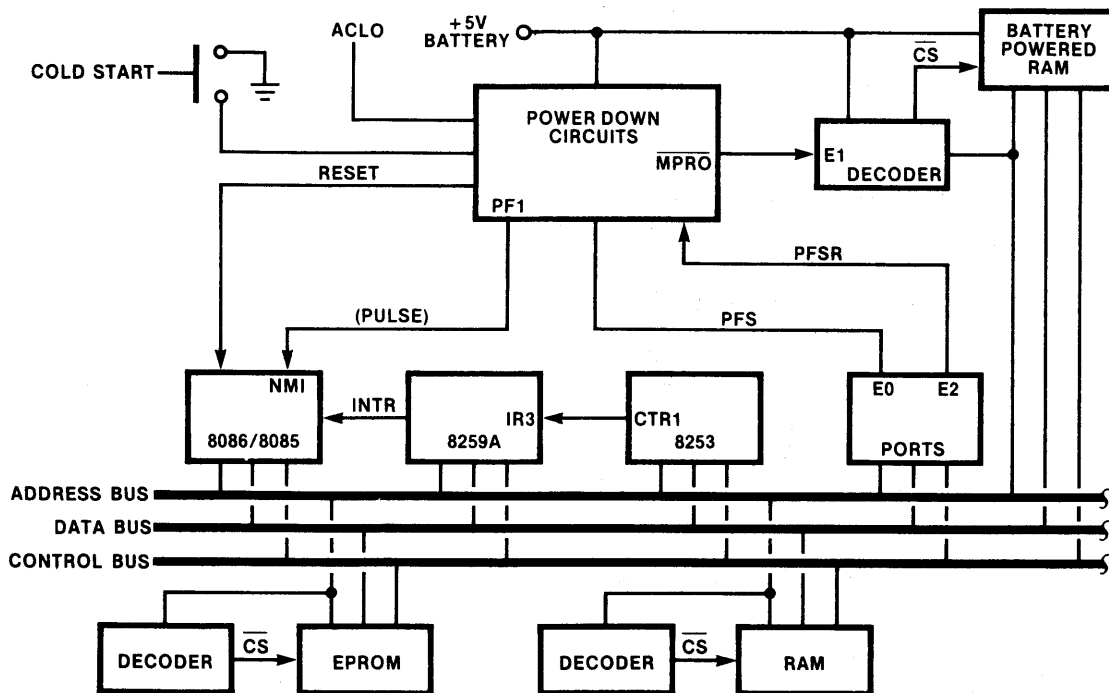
COLD START
ACLO
+5V BATTERY
BATTERY POWERED RAM
$\overline{CS}$
POWER DOWN CIRCUITS
$\overline{MPRO}$
E1 DECODER
RESET
PF1
PFSR
(PULSE)
PFS
NMI
8086/8085
INTR
IR3
8259A
CTR1
8253
E0
E2
PORTS
ADDRESS BUS
DATA BUS
CONTROL BUS
DECODER
$\overline{CS}$
EPROM
DECODER
$\overline{CS}$
RAM